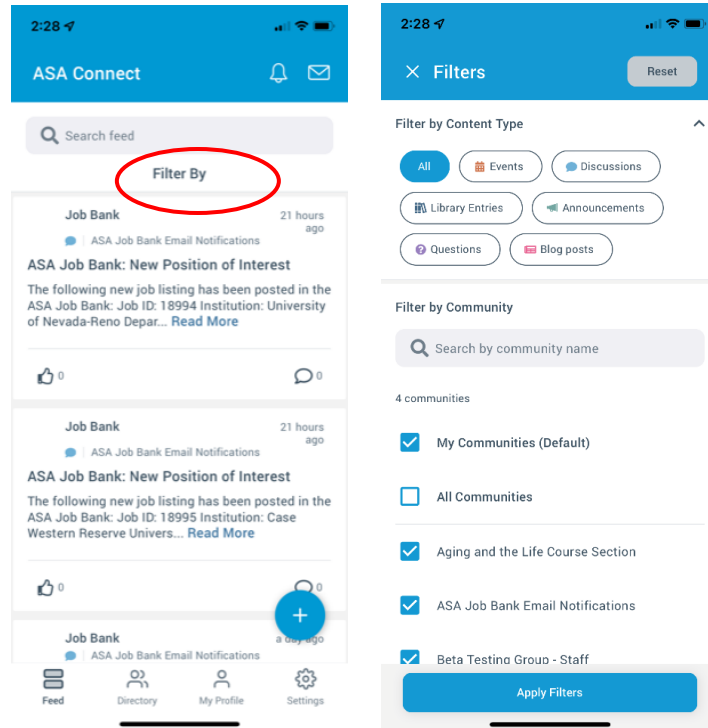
2:28

ASA Connect

Search feed

Filter By

Job Bank
21 hours ago
ASA Job Bank Email Notifications

ASA Job Bank: New Position of Interest

The following new job listing has been posted in the ASA Job Bank: Job ID: 18994 Institution: University of Nevada-Reno Depar... Read More

0
0

Job Bank
21 hours ago
ASA Job Bank Email Notifications

ASA Job Bank: New Position of Interest

The following new job listing has been posted in the ASA Job Bank: Job ID: 18995 Institution: Case Western Reserve Univers... Read More

0
0

Job Bank
a day ago
ASA Job Bank Email Notifications

Feed
Directory
My Profile
Settings

2:28

Filters
Reset

Filter by Content Type

All
Events
Discussions
Library Entries
Announcements
Questions
Blog posts

Filter by Community

Search by community name

4 communities

My Communities (Default)

All Communities

Aging and the Life Course Section

ASA Job Bank Email Notifications

Beta Testing Group - Staff

Apply Filters